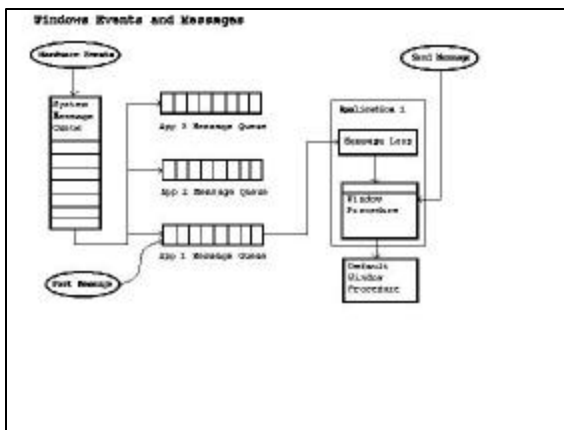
Windows Events and Messages

Hardware Events

System Message Queue

App 3 Message Queue

App 2 Message Queue

App 1 Message Queue

Post Message

Application 1

Message Loop

Window Procedure

Send Message

Default Window Procedure